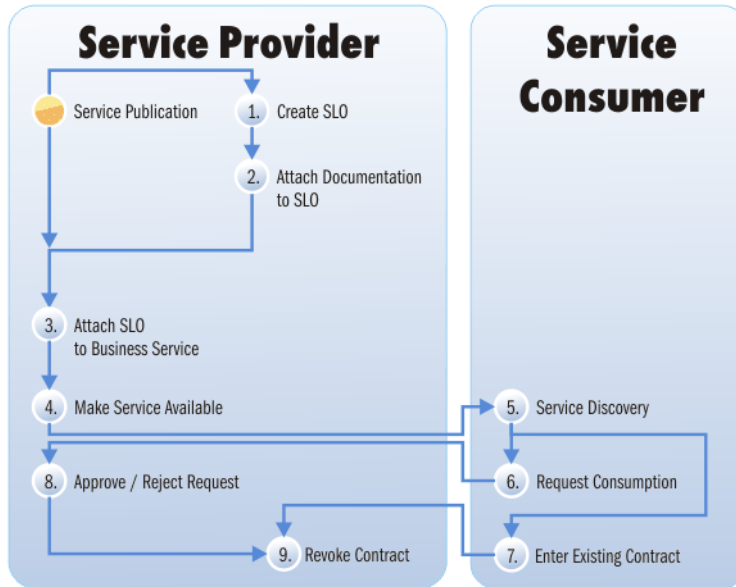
Service Provider

Service Consumer

Service Publication

1. Create SLO

2. Attach Documentation to SLO

3. Attach SLO to Business Service

4. Make Service Available

5. Service Discovery

6. Request Consumption

8. Approve / Reject Request

9. Revoke Contract

7. Enter Existing Contract